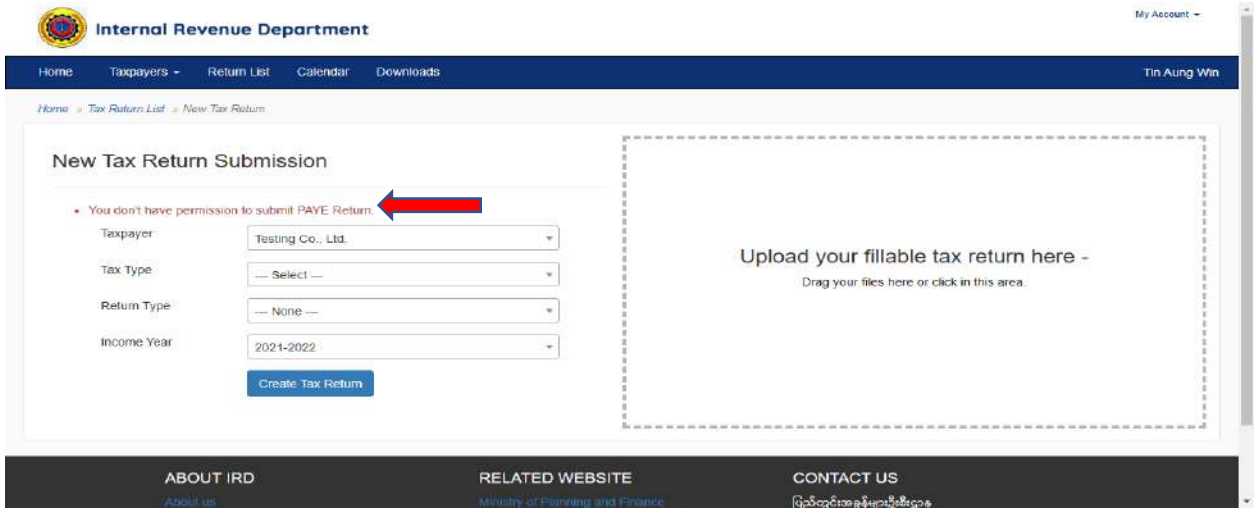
Internal Revenue Department

My Account ▾

Home Taxpayers ▾ Return List Calendar Downloads Tin Aung Win

Home » Tax Return List » New Tax Return

New Tax Return Submission

• You don't have permission to submit PAYE Return.

Taxpayer Testing Co., Ltd.

Tax Type --- Select ---

Return Type --- None ---

Income Year 2021-2022

Create Tax Return

Upload your fillable tax return here -

Drag your files here or click in this area.

ABOUT IRD
About us

RELATED WEBSITE
Ministry of Planning and Finance

CONTACT US
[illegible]